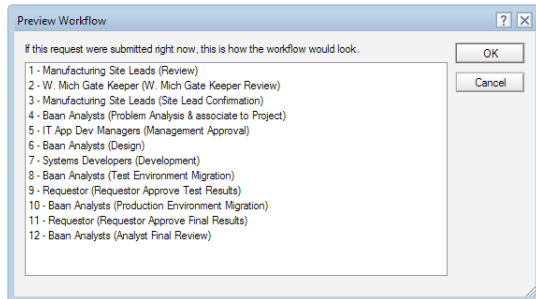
Preview Workflow

?

If this request were submitted right now, this is how the workflow would look.

OK

Cancel

1 - Manufacturing Site Leads (Review)
2 - W. Mich Gate Keeper (W. Mich Gate Keeper Review)
3 - Manufacturing Site Leads (Site Lead Confirmation)
4 - Baan Analysts (Problem Analysis & associate to Project)
5 - IT App Dev Managers (Management Approval)
6 - Baan Analysts (Design)
7 - Systems Developers (Development)
8 - Baan Analysts (Test Environment Migration)
9 - Requestor (Requestor Approve Test Results)
10 - Baan Analysts (Production Environment Migration)
11 - Requestor (Requestor Approve Final Results)
12 - Baan Analysts (Analyst Final Review)